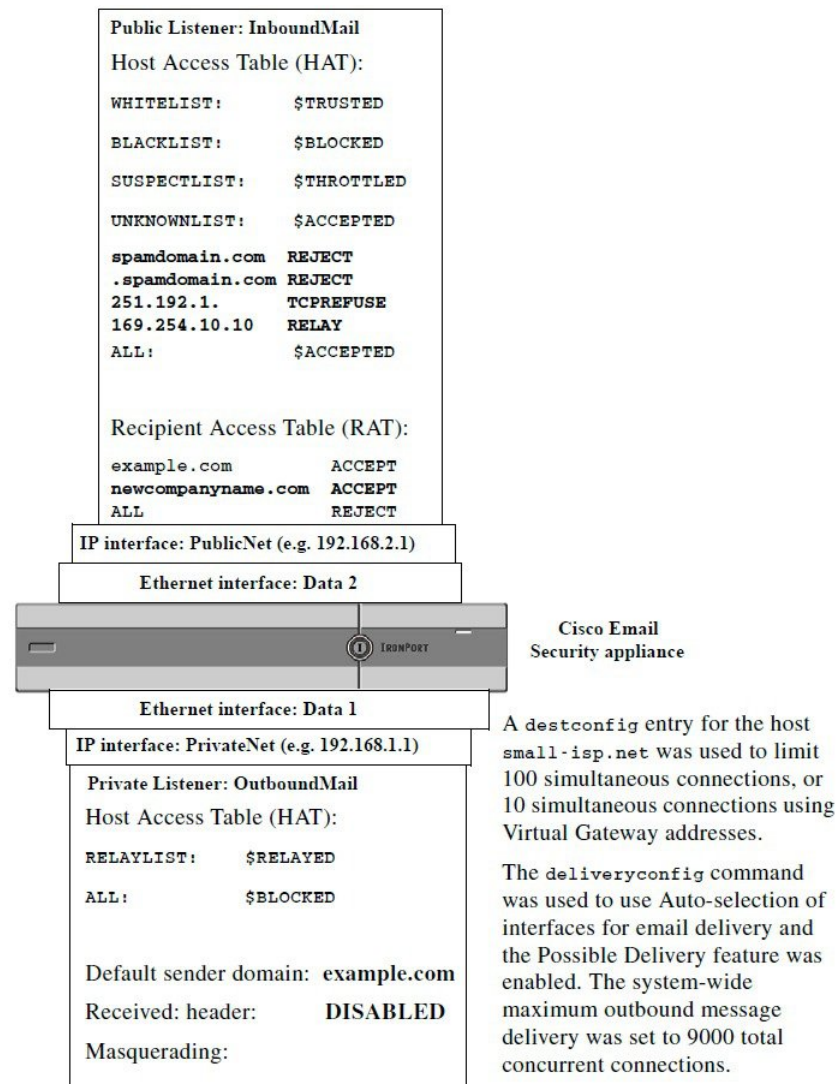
Public Listener: InboundMail

Host Access Table (HAT):

| | |
|---|---|
| WHITELIST: | $TRUSTED |
| BLACKLIST: | $BLOCKED |
| SUSPECTLIST: | $THROTTLED |
| UNKNOWNLIST: | $ACCEPTED |
| spamdomain.com | REJECT |
| .spamdomain.com | REJECT |
| 251.192.1. | TCPREFUSE |
| 169.254.10.10 | RELAY |
| ALL: | $ACCEPTED |

Recipient Access Table (RAT):

| | |
|---|---|
| example.com | ACCEPT |
| newcompanyname.com | ACCEPT |
| ALL | REJECT |

IP interface: PublicNet (e.g. 192.168.2.1)

Ethernet interface: Data 2

IRONPORT

Cisco Email Security appliance

Ethernet interface: Data 1

IP interface: PrivateNet (e.g. 192.168.1.1)

Private Listener: OutboundMail

Host Access Table (HAT):

| | |
|---|---|
| RELAYLIST: | $RELAYED |
| ALL: | $BLOCKED |

Default sender domain: example.com

Received: header: DISABLED

Masquerading:

A destconfig entry for the host small-isp.net was used to limit 100 simultaneous connections, or 10 simultaneous connections using Virtual Gateway addresses.

The deliveryconfig command was used to use Auto-selection of interfaces for email delivery and the Possible Delivery feature was enabled. The system-wide maximum outbound message delivery was set to 9000 total concurrent connections.